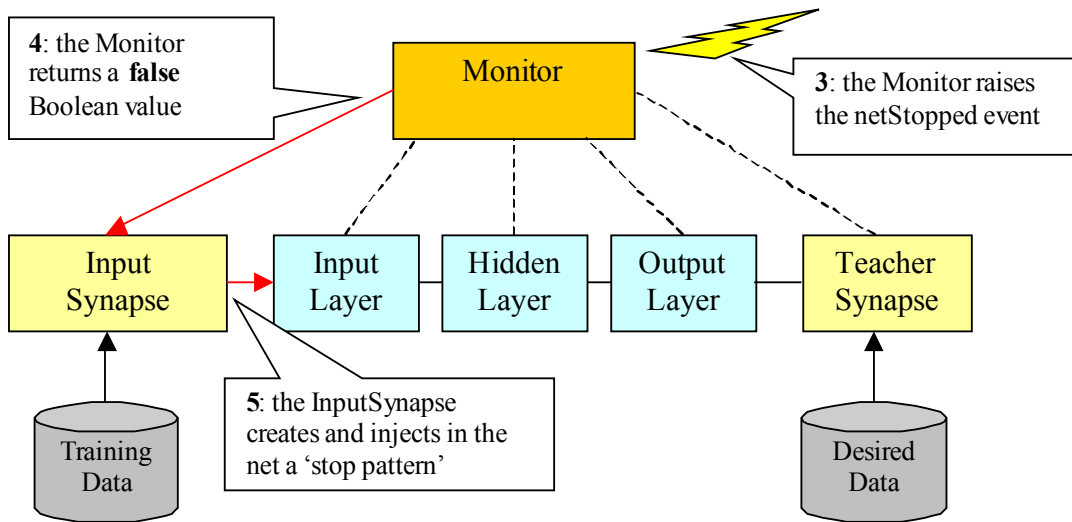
**4**: the Monitor returns a **false** Boolean value

Monitor

**3**: the Monitor raises the netStopped event

Input Synapse

Input Layer

Hidden Layer

Output Layer

Teacher Synapse

**5**: the InputSynapse creates and injects in the net a 'stop pattern'

Training Data

Desired Data